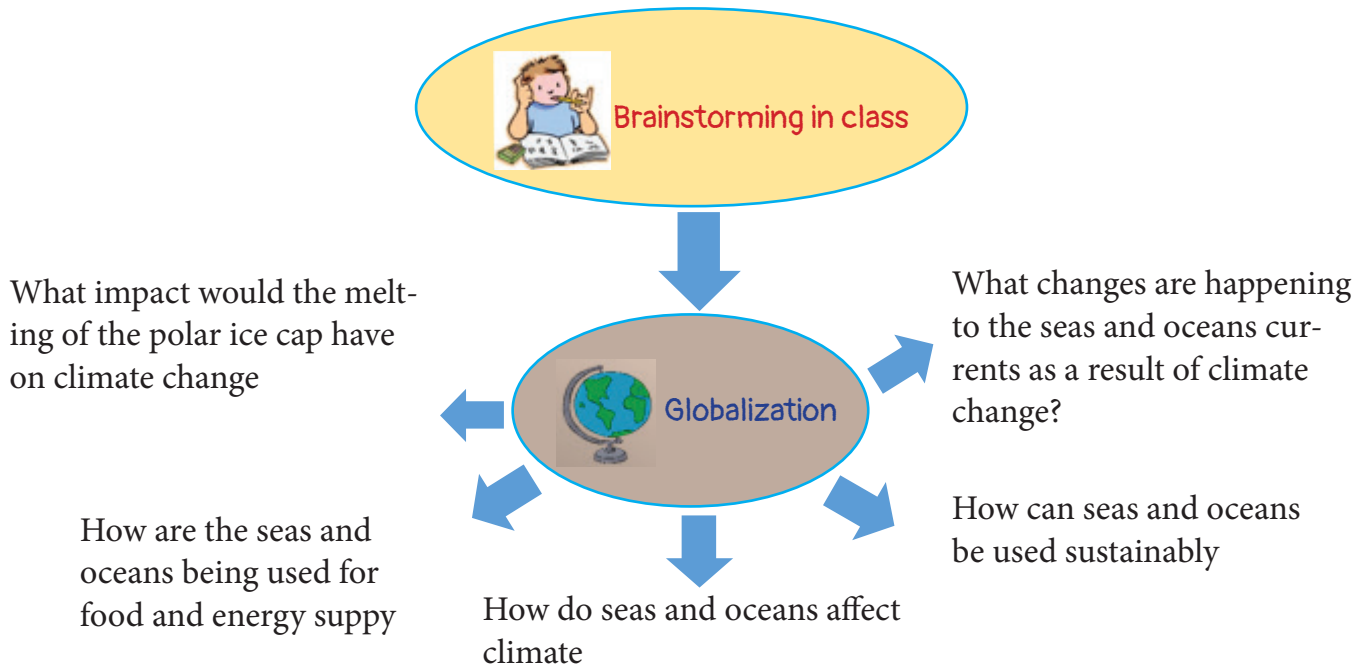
Brainstorming in class

Globalization

What impact would the melting of the polar ice cap have on climate change

What changes are happening to the seas and oceans currents as a result of climate change?

How are the seas and oceans being used for food and energy suppy

How do seas and oceans affect climate

How can seas and oceans be used sustainably